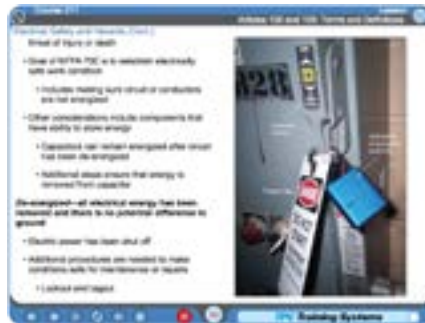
Course 211

Lesson 1

Articles 100 and 110: Terms and Definitions

Electrical Safety and Hazards (Cont.)

threat of injury or death

• Goal of NFPA 70E is to establish electrically safe work condition

• Includes making sure circuit or conductors are not energized

• Other considerations include components that have ability to store energy

• Capacitors can remain energized after circuit has been de-energized

• Additional steps ensure that energy is removed from capacitor

De-energized—all electrical energy has been removed and there is no potential difference to ground

• Electric power has been shut off

• Additional procedures are needed to make conditions safe for maintenance or repairs

• Lockout and tagout

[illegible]

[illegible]

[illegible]

Training Systems